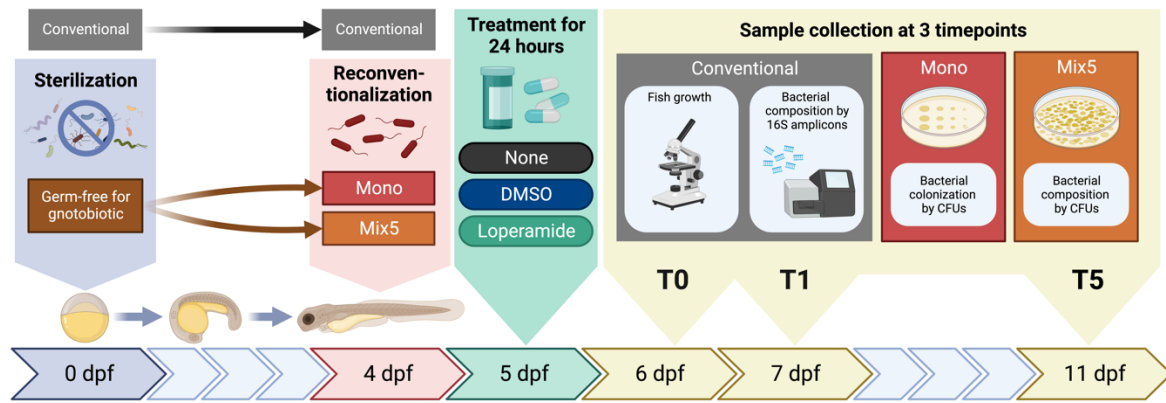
Conventional

Conventional

Sterilization

Germ-free for gnotobiotic

Reconventionalization

Mono

Mix5

Treatment for 24 hours

None

DMSO

Loperamide

Sample collection at 3 timepoints

Conventional

Fish growth

Bacterial composition by 16S amplicons

Mono

Bacterial colonization by CFUs

Mix5

Bacterial composition by CFUs

T0

T1

T5

0 dpf

4 dpf

5 dpf

6 dpf

7 dpf

11 dpf